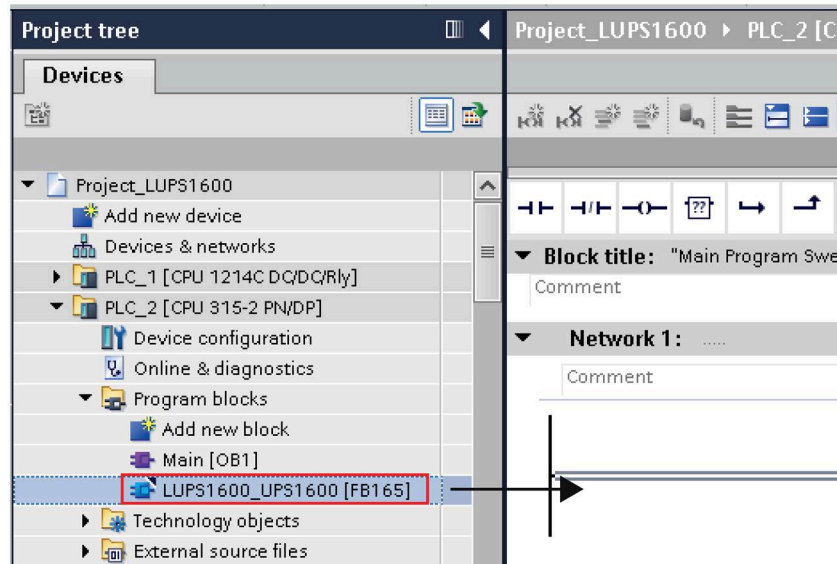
Project tree
Devices
Project_LUPS1600
Add new device
Devices & networks
PLC_1 [CPU 1214C DC/DC/Rly]
PLC_2 [CPU 315-2 PN/DP]
Device configuration
Online & diagnostics
Program blocks
Add new block
Main [OB1]
LUPS1600_UPS1600 [FB165]
Technology objects
External source files

Project_LUPS1600 ▸ PLC_2 [C
??
Block title: "Main Program Swe
Comment
Network 1: .....
Comment